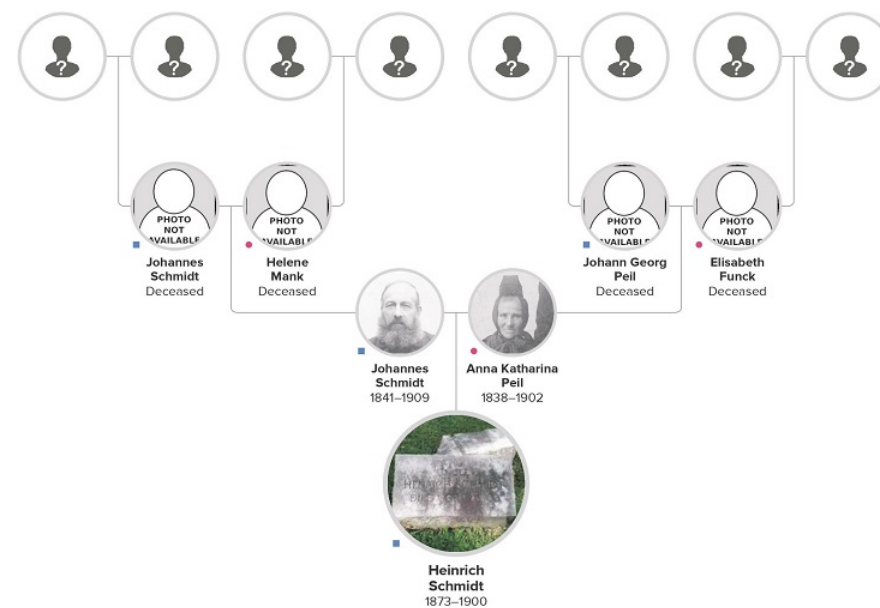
?
?
?
?
?
?
?
?

PHOTO NOT AVAILABLE
Johannes Schmidt
Deceased

PHOTO NOT AVAILABLE
Helene Mank
Deceased

PHOTO NOT AVAILABLE
Johann Georg Peil
Deceased

PHOTO NOT AVAILABLE
Elisabeth Funck
Deceased

Johannes Schmidt
1841–1909

Anna Katharina Peil
1838–1902

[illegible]

Heinrich Schmidt
1873–1900